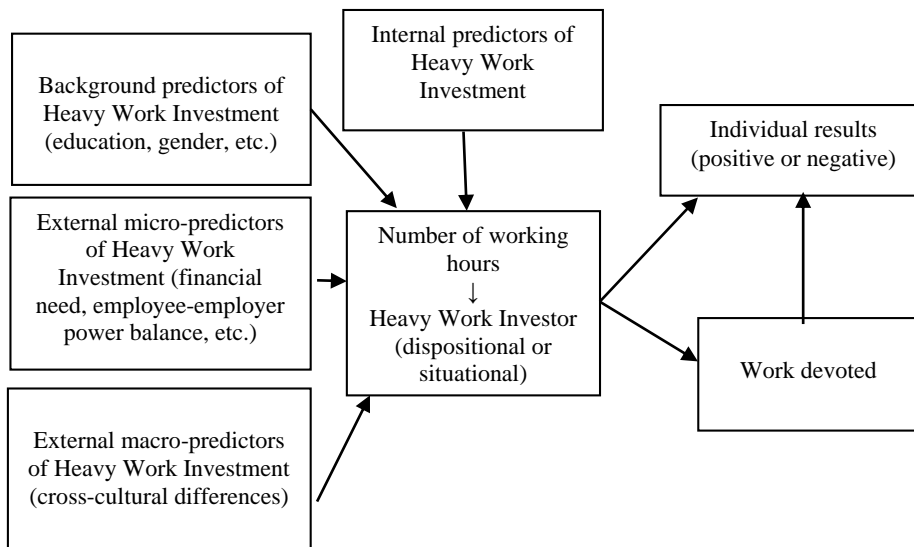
Internal predictors of Heavy Work Investment

Background predictors of Heavy Work Investment (education, gender, etc.)

Individual results (positive or negative)

External micro-predictors of Heavy Work Investment (financial need, employee-employer power balance, etc.)

Number of working hours
↓
Heavy Work Investor (dispositional or situational)

Work devoted

External macro-predictors of Heavy Work Investment (cross-cultural differences)